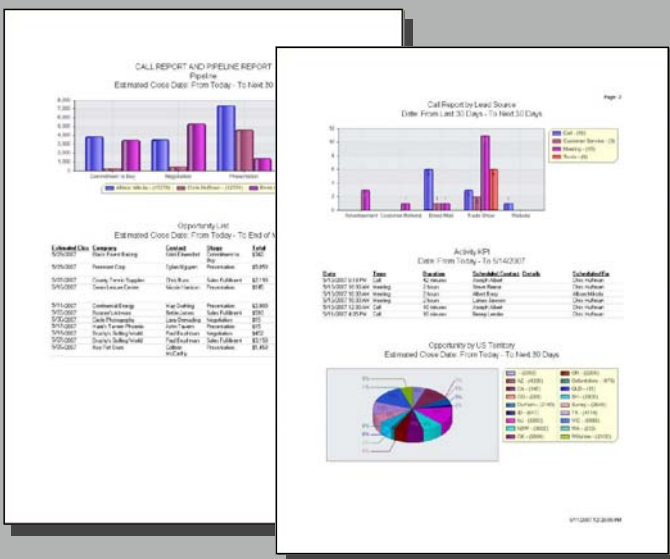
CALL REPORT AND PIPELINE REPORT
Pipeline
Estimated Close Date: From Today - To Next 30

Opportunity List
Estimated Close Date: From Today - To End of

Page 2

Call Report by Lead Source
Date: From Last 30 Days - To Next 30 Days

Call
Customer Service
Meeting
Tasks

Advertisement
Customer Referral
Direct Mail
Trade Show
Website

Activity KPI
Date: From Today - To 5/14/2007

| Date | Type | Duration | Scheduled Contact | Details | Scheduled For |
|---|---|---|---|---|---|
| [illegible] | Call | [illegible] | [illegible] | | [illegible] |
| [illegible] | Meeting | 2 hours | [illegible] | | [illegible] |
| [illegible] | Meeting | 2 hours | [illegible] | | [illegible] |
| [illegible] | Meeting | 2 hours | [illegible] | | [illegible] |
| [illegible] | Call | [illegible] | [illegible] | | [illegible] |
| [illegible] | Call | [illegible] | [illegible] | | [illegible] |

Opportunity by US Territory
Estimated Close Date: From Today - To Next 30 Days

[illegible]